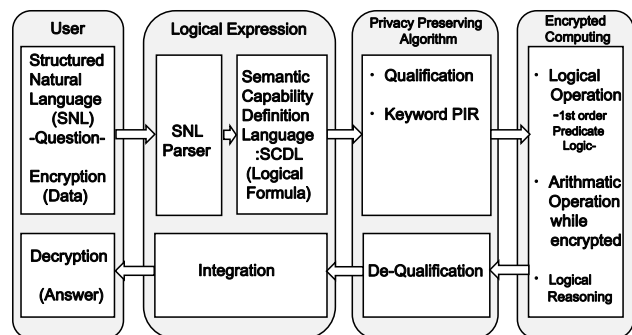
User

Structured Natural Language (SNL) -Question-

Encryption (Data)

Decryption

(Answer)

Logical Expression

SNL Parser

Semantic Capability Definition Language :SCDL (Logical Formula)

Integration

Privacy Preserving Algorithm

・ Qualification

・ Keyword PIR

De-Qualification

Encrypted Computing

・ Logical Operation -1st order Predicate Logic-

・ Arithmatic Operation while encrypted

・ Logical Reasoning